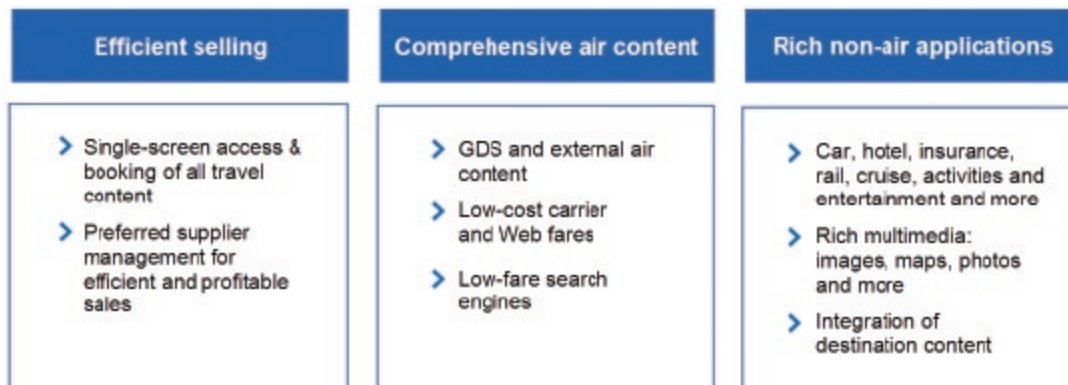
Efficient selling

> Single-screen access & booking of all travel content

> Preferred supplier management for efficient and profitable sales

Comprehensive air content

> GDS and external air content

> Low-cost carrier and Web fares

> Low-fare search engines

Rich non-air applications

> Car, hotel, insurance, rail, cruise, activities and entertainment and more

> Rich multimedia: images, maps, photos and more

> Integration of destination content